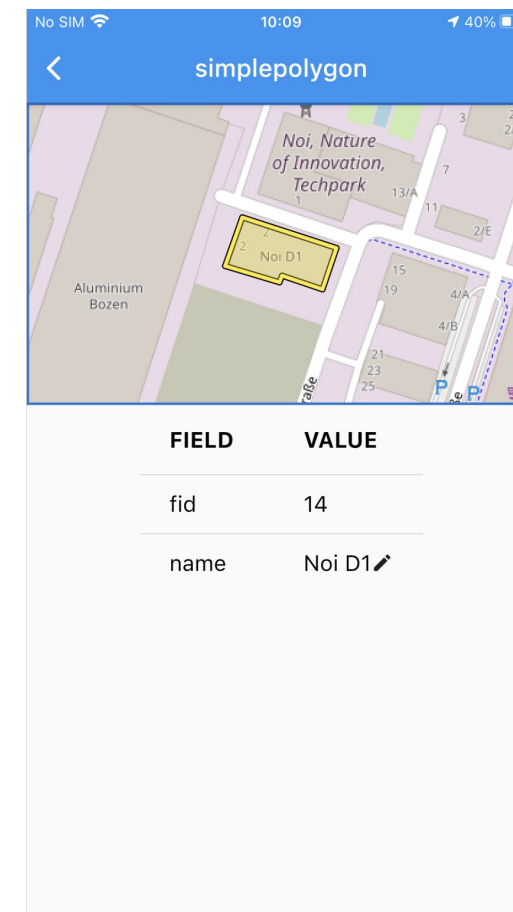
No SIM 10:09 40%

simplepolygon

Noi, Nature of Innovation, Techpark
3
2
7
1
13/A
11
2/E
2
2
Noi D1
15
19
4/A
4/B
Aluminium Bozen
21
23
25
raße
P
P

| FIELD | VALUE |
|---|---|
| fid | 14 |
| name | Noi D1 |